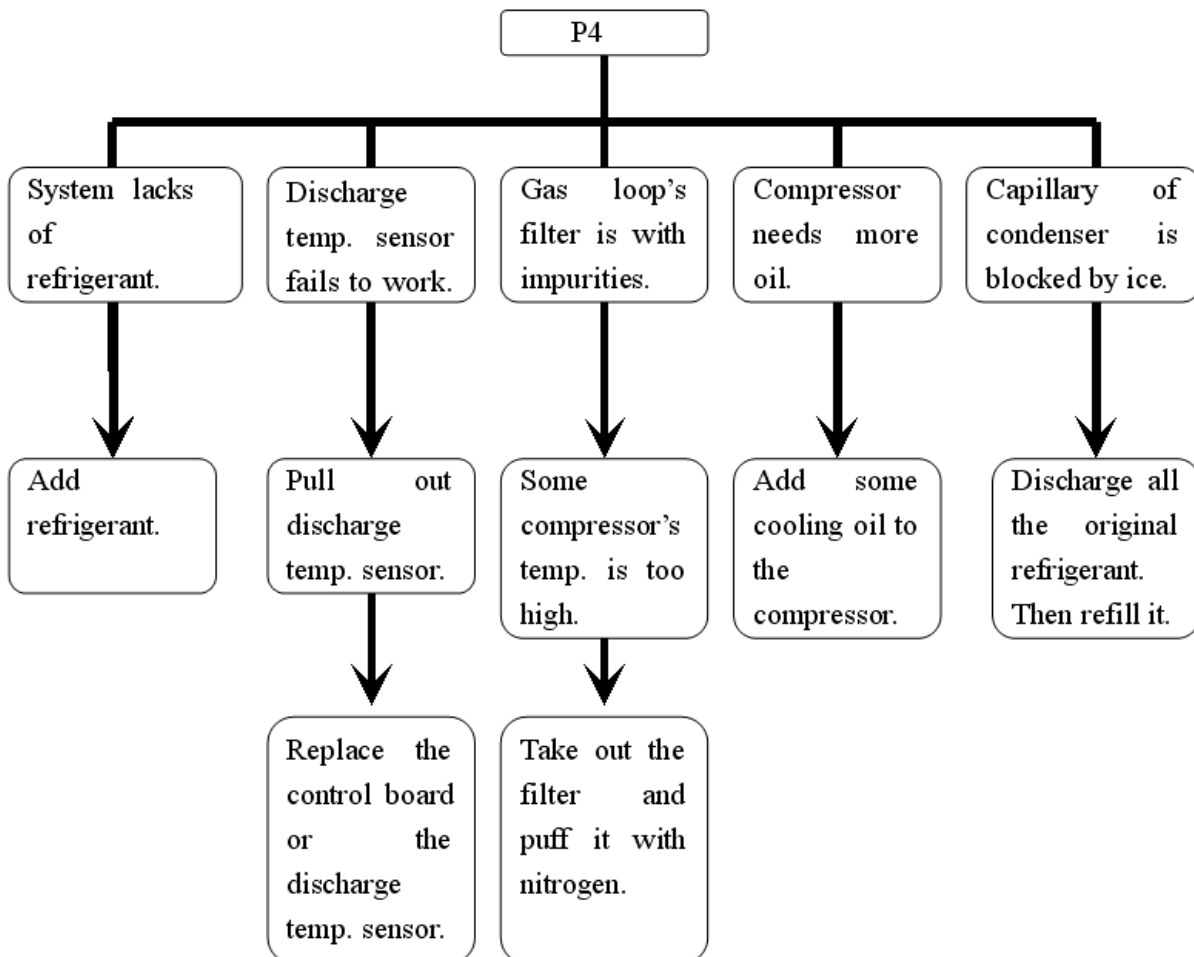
P4

System lacks of refrigerant.

Add refrigerant.

Discharge temp. sensor fails to work.

Pull out discharge temp. sensor.

Replace the control board or the discharge temp. sensor.

Gas loop's filter is with impurities.

Some compressor's temp. is too high.

Take out the filter and puff it with nitrogen.

Compressor needs more oil.

Add some cooling oil to the compressor.

Capillary of condenser is blocked by ice.

Discharge all the original refrigerant. Then refill it.